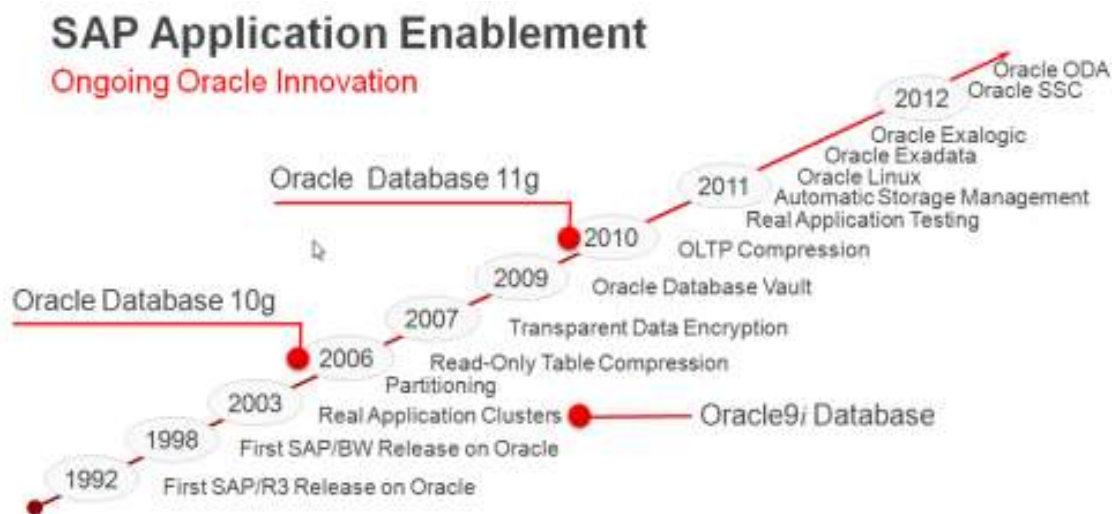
SAP Application Enablement
Ongoing Oracle Innovation

2012
Oracle ODA
Oracle SSC
Oracle Exalogic
Oracle Exadata
Oracle Linux
2011
Automatic Storage Management
Real Application Testing
Oracle Database 11g
2010
OLTP Compression
2009
Oracle Database Vault
Oracle Database 10g
2007
Transparent Data Encryption
2006
Read-Only Table Compression
Partitioning
2003
Real Application Clusters
Oracle9$i$ Database
1998
First SAP/BW Release on Oracle
1992
First SAP/R3 Release on Oracle